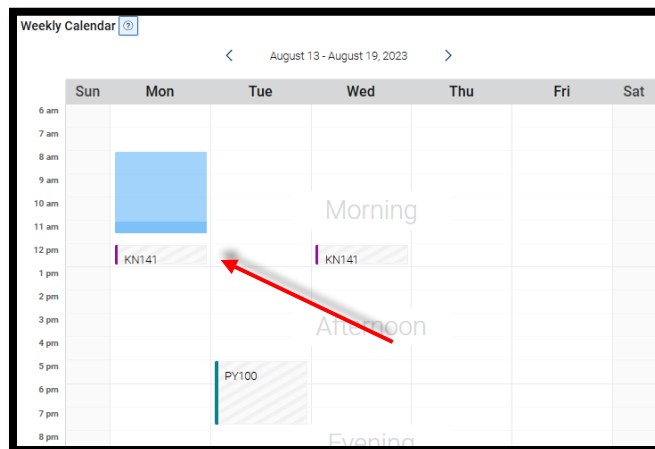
Weekly Calendar ?

< August 13 - August 19, 2023 >

| | Sun | Mon | Tue | Wed | Thu | Fri | Sat |
|---|---|---|---|---|---|---|---|
| 6 am | | | | | | | |
| 7 am | | | | | | | |
| 8 am | | | | | | | |
| 9 am | | | | | | | |
| 10 am | | | | Morning | | | |
| 11 am | | | | | | | |
| 12 pm | | KN141 | | KN141 | | | |
| 1 pm | | | | | | | |
| 2 pm | | | | | | | |
| 3 pm | | | | Afternoon | | | |
| 4 pm | | | | | | | |
| 5 pm | | | PY100 | | | | |
| 6 pm | | | | | | | |
| 7 pm | | | | | | | |
| 8 pm | | | | Evening | | | |